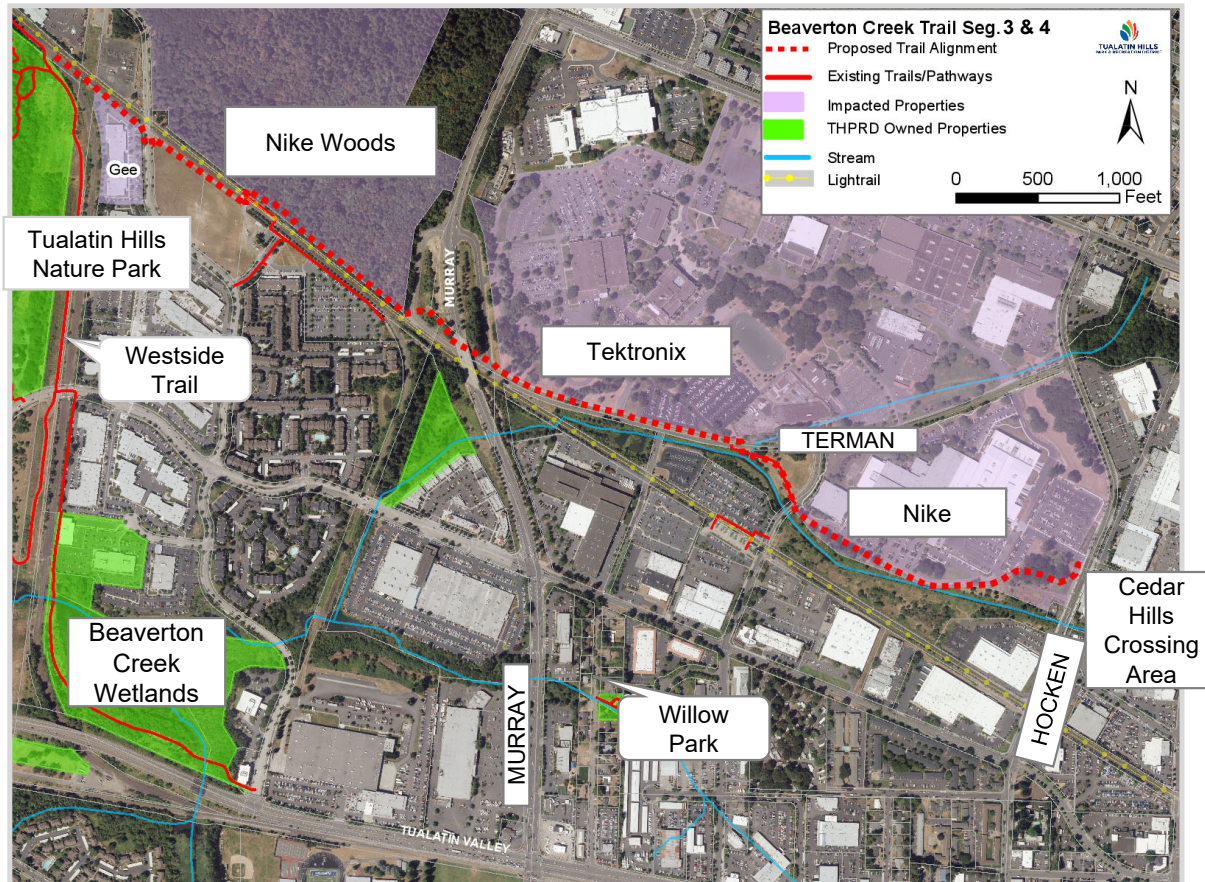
Beaverton Creek Trail Seg. 3 & 4
Proposed Trail Alignment
Existing Trails/Pathways
Impacted Properties
THPRD Owned Properties
Stream
Lightrail

TUALATIN HILLS
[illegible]

N

0 500 1,000
Feet

Nike Woods

Gee

Tualatin Hills Nature Park

Westside Trail

MURRAY

Tektronix

TERMAN

Nike

Cedar Hills Crossing Area

HOCKEN

Beaverton Creek Wetlands

MURRAY

Willow Park

TUALATIN VALLEY